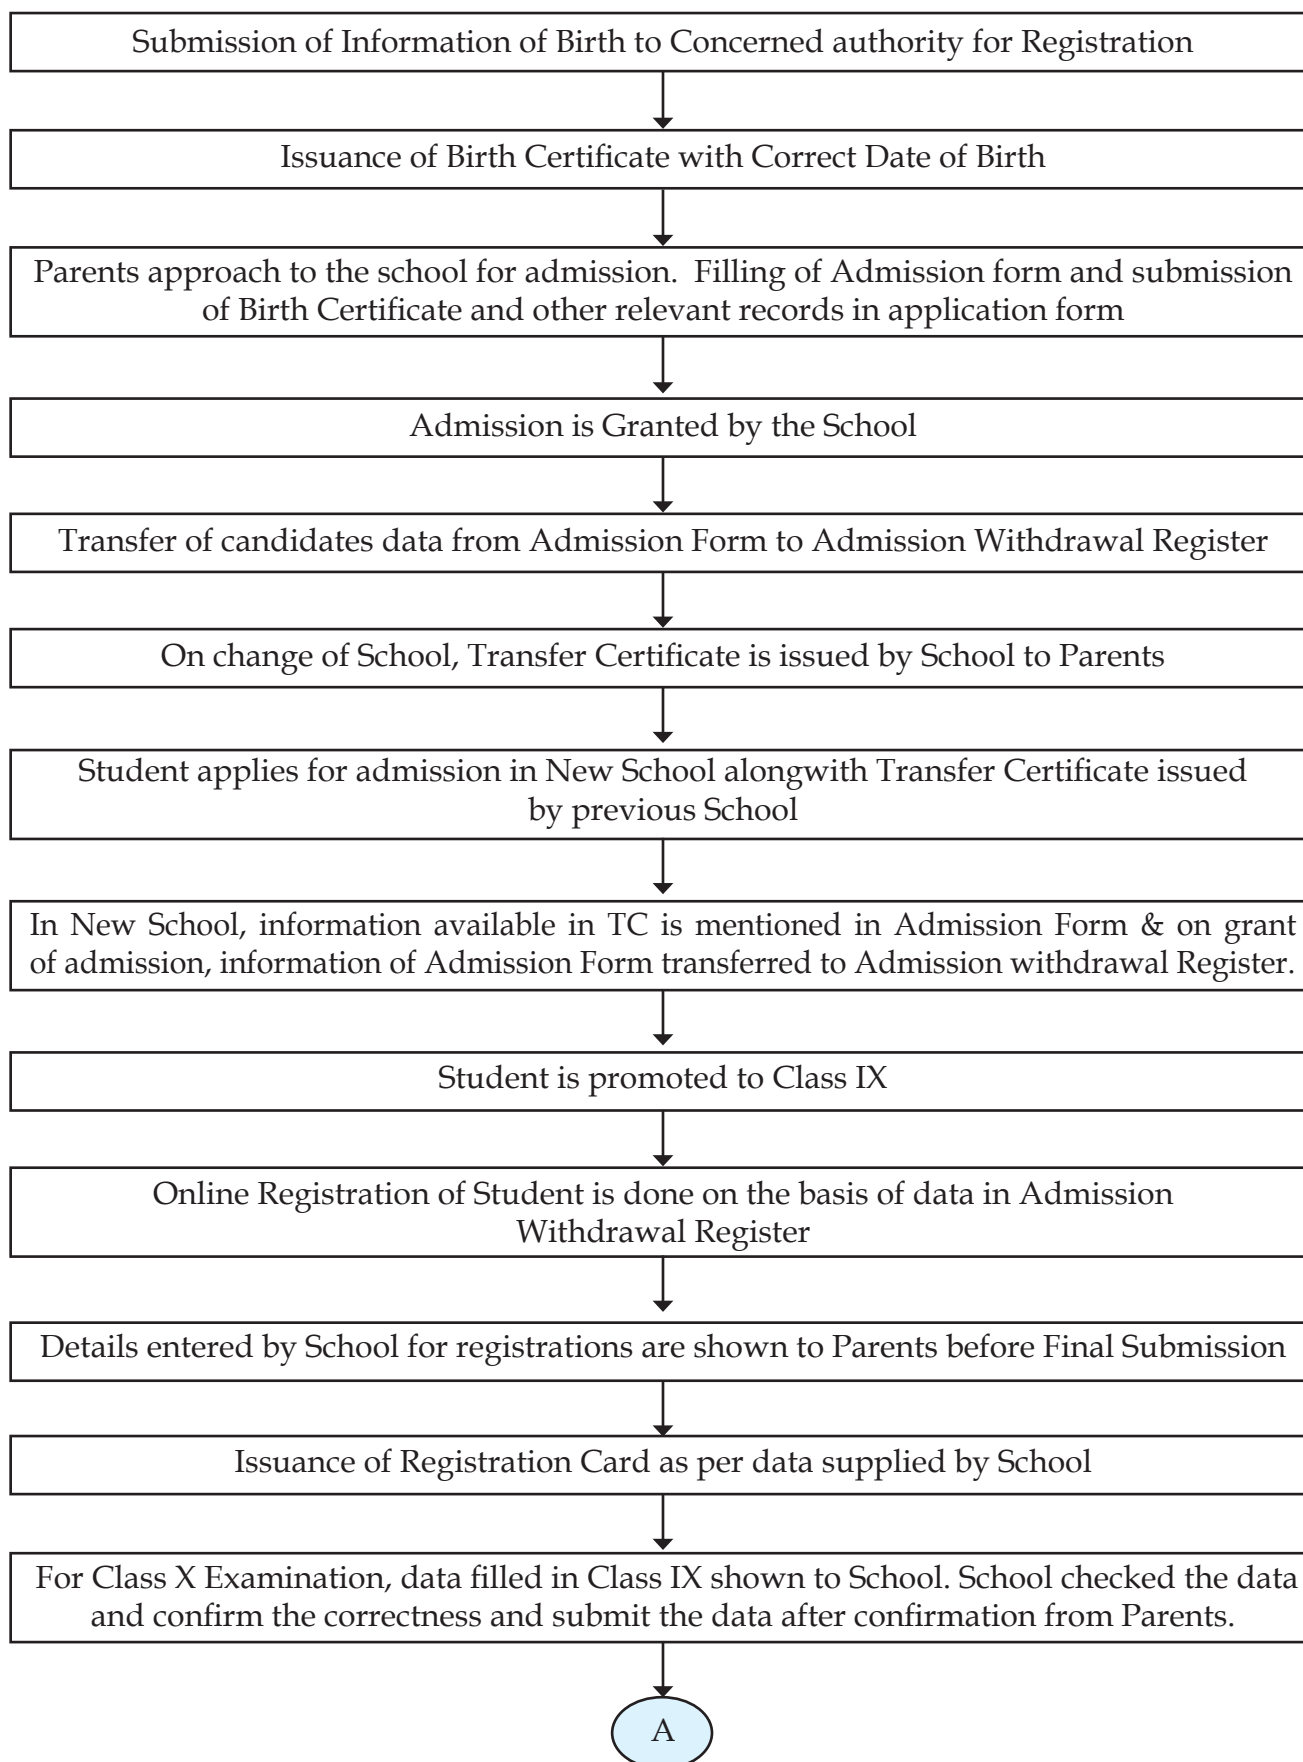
Submission of Information of Birth to Concerned authority for Registration

Issuance of Birth Certificate with Correct Date of Birth

Parents approach to the school for admission. Filling of Admission form and submission of Birth Certificate and other relevant records in application form

Admission is Granted by the School

Transfer of candidates data from Admission Form to Admission Withdrawal Register

On change of School, Transfer Certificate is issued by School to Parents

Student applies for admission in New School alongwith Transfer Certificate issued by previous School

In New School, information available in TC is mentioned in Admission Form & on grant of admission, information of Admission Form transferred to Admission withdrawal Register.

Student is promoted to Class IX

Online Registration of Student is done on the basis of data in Admission Withdrawal Register

Details entered by School for registrations are shown to Parents before Final Submission

Issuance of Registration Card as per data supplied by School

For Class X Examination, data filled in Class IX shown to School. School checked the data and confirm the correctness and submit the data after confirmation from Parents.

A